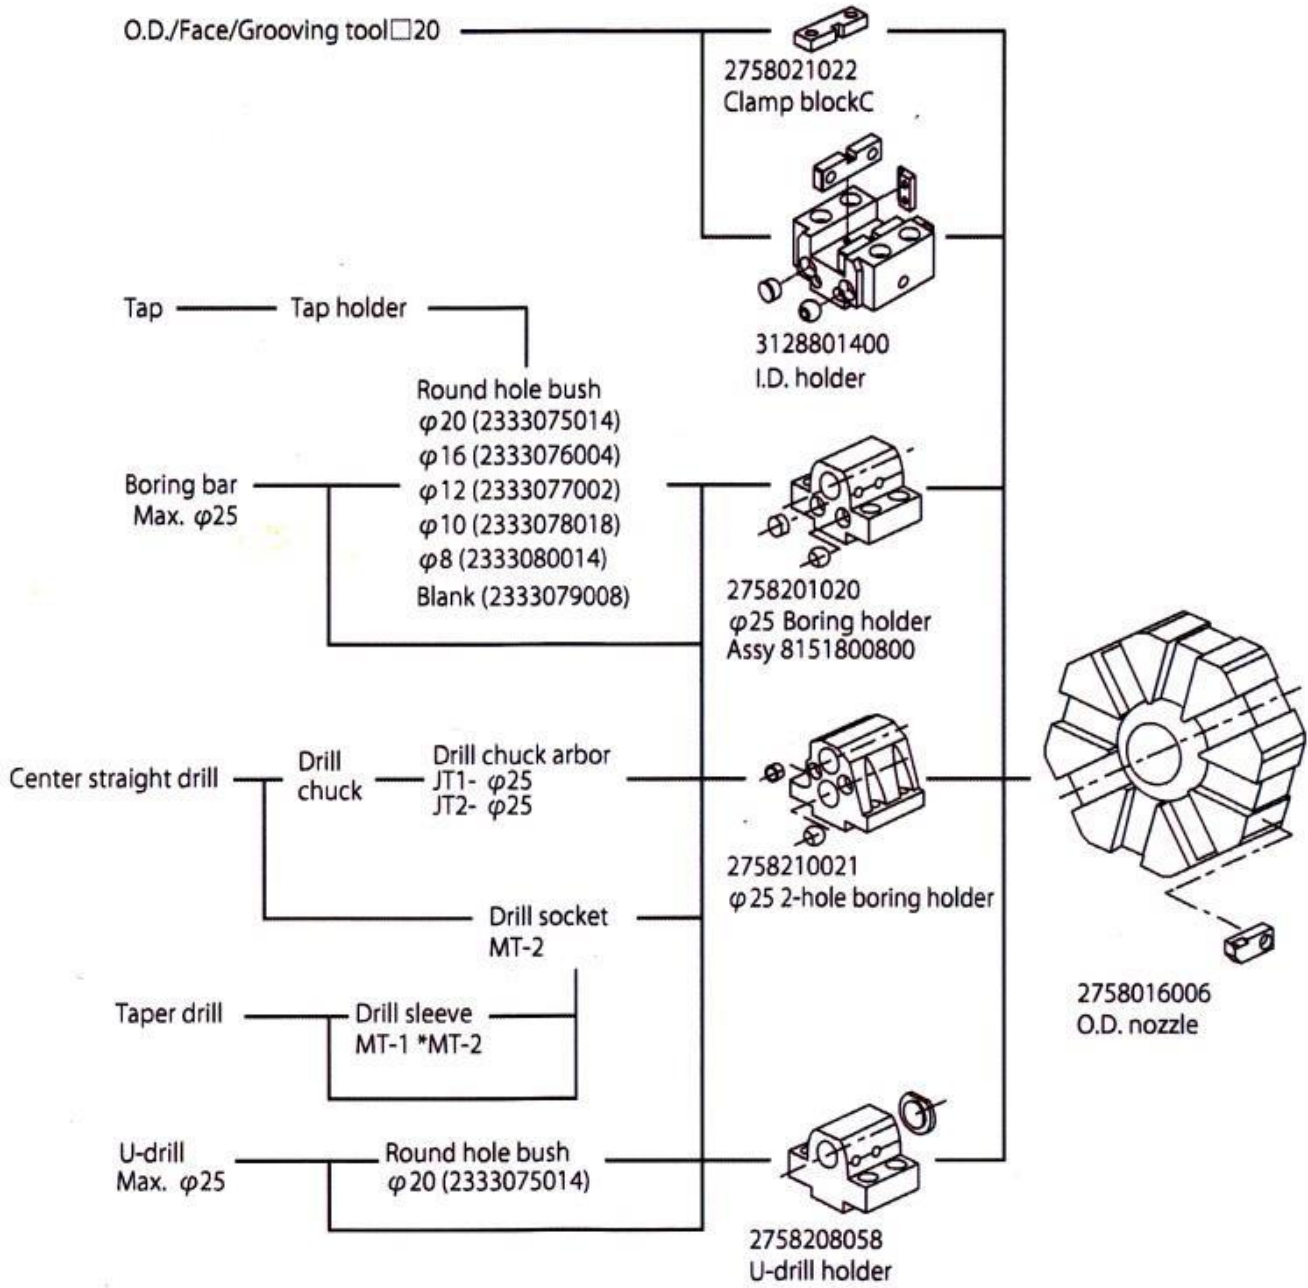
O.D./Face/Grooving tool□20

2758021022
Clamp blockC

3128801400
I.D. holder

Tap — Tap holder

Round hole bush
$\varphi$20 (2333075014)
$\varphi$16 (2333076004)
$\varphi$12 (2333077002)
$\varphi$10 (2333078018)
$\varphi$8 (2333080014)
Blank (2333079008)

Boring bar
Max. $\varphi$25

2758201020
$\varphi$25 Boring holder
Assy 8151800800

Center straight drill

Drill chuck

Drill chuck arbor
JT1- $\varphi$25
JT2- $\varphi$25

2758210021
$\varphi$25 2-hole boring holder

Drill socket
MT-2

Taper drill

Drill sleeve
MT-1 *MT-2

2758016006
O.D. nozzle

U-drill
Max. $\varphi$25

Round hole bush
$\varphi$20 (2333075014)

2758208058
U-drill holder